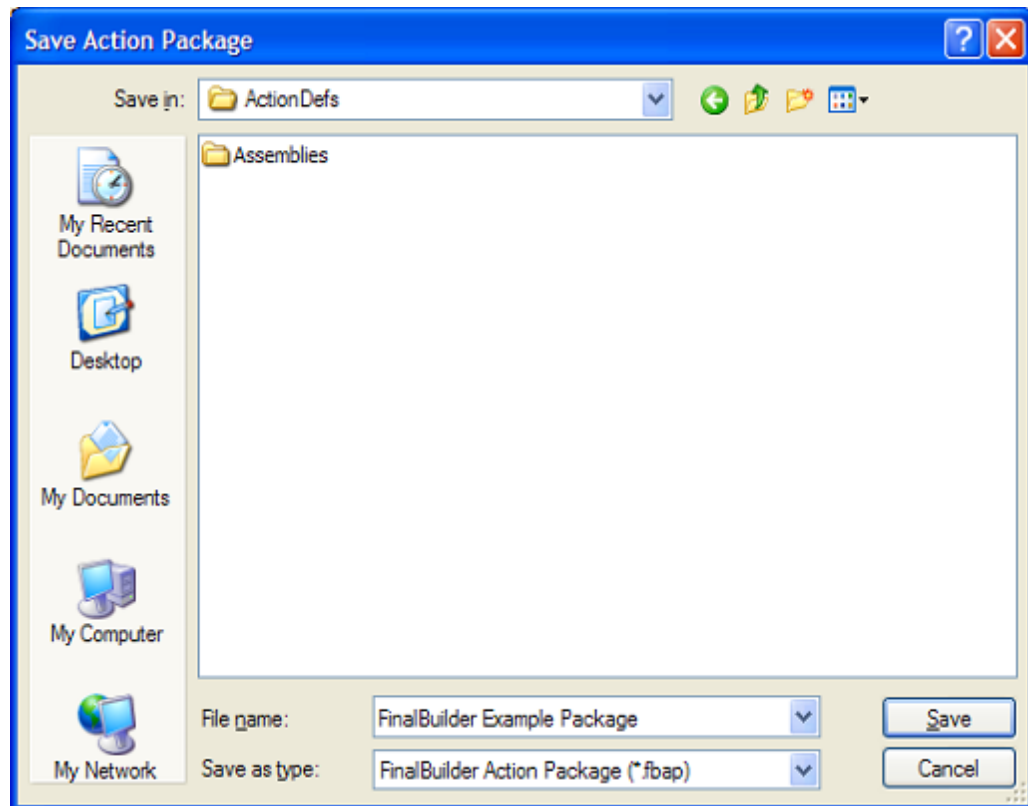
Save Action Package

Save in: ActionDefs

Assemblies

My Recent Documents

Desktop

My Documents

My Computer

My Network

File name: FinalBuilder Example Package

Save as type: FinalBuilder Action Package (*.fbap)

Save

Cancel